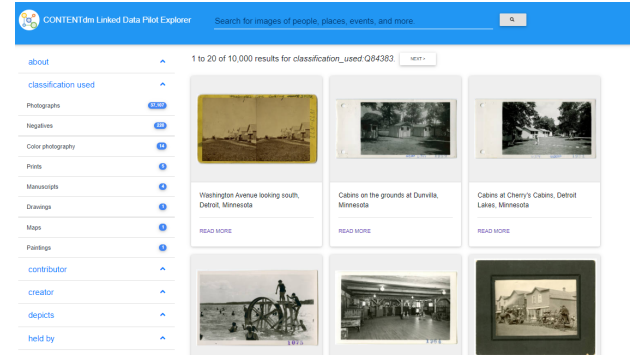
CONTENTdm Linked Data Pilot Explorer

Search for images of people, places, events, and more.

about

classification used

Photographs 37,107

Negatives 228

Color photography 14

Prints 5

Manuscripts 4

Drawings 1

Maps 1

Paintings 1

contributor

creator

depicts

held by

1 to 20 of 10,000 results for *classification_used:Q84383*.

NEXT ›

Washington Avenue looking south, Detroit, Minnesota

READ MORE

Cabins on the grounds at Dunvilla, Minnesota

READ MORE

Cabins at Cherry's Cabins, Detroit Lakes, Minnesota

READ MORE